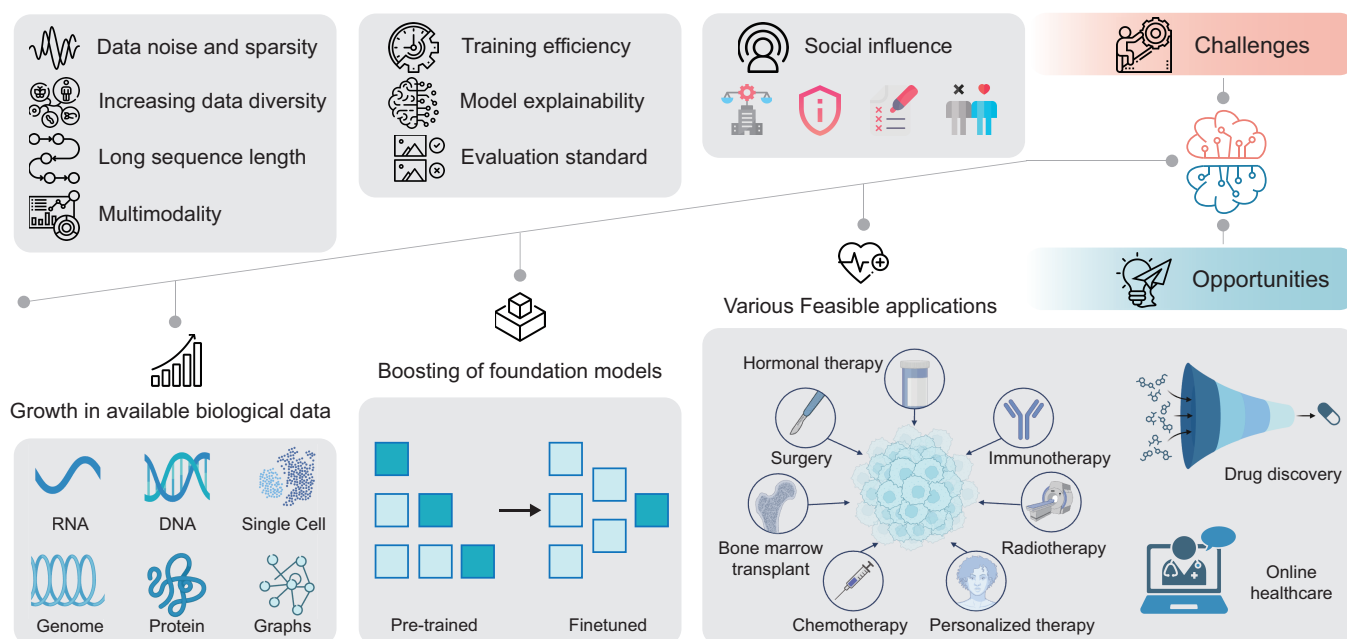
Data noise and sparsity
Increasing data diversity
Long sequence length
Multimodality

Training efficiency
Model explainability
Evaluation standard

Social influence

Challenges

Opportunities

Growth in available biological data

RNA
DNA
Single Cell
Genome
Protein
Graphs

Boosting of foundation models

Pre-trained
Finetuned

Various Feasible applications

Hormonal therapy
Surgery
Immunotherapy
Bone marrow transplant
Radiotherapy
Chemotherapy
Personalized therapy

Drug discovery

Online healthcare